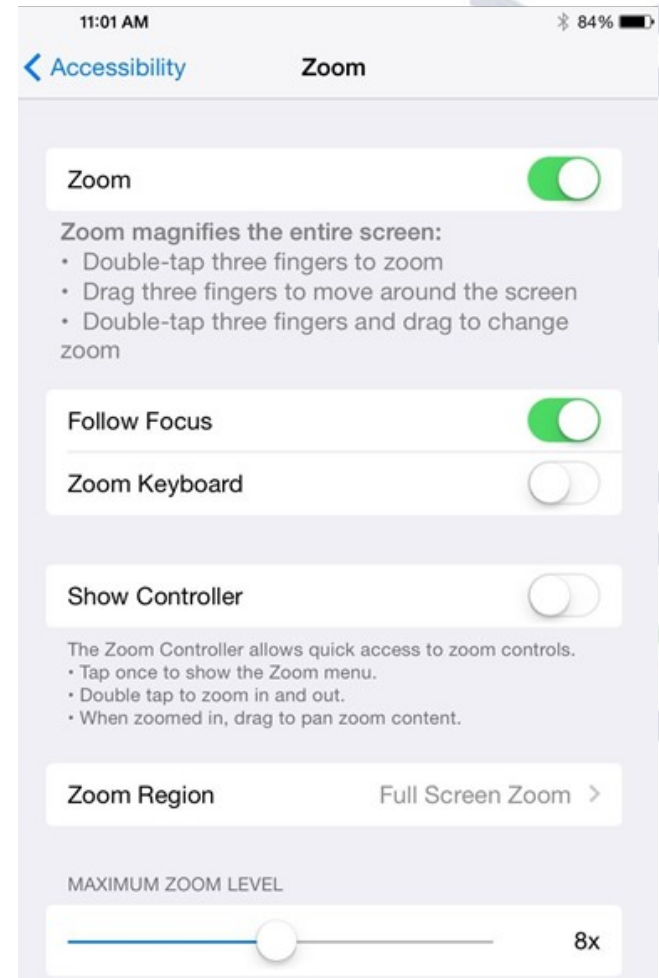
11:01 AM

84%

< Accessibility

Zoom

Zoom

Zoom magnifies the entire screen:
• Double-tap three fingers to zoom
• Drag three fingers to move around the screen
• Double-tap three fingers and drag to change zoom

Follow Focus

Zoom Keyboard

Show Controller

The Zoom Controller allows quick access to zoom controls.
• Tap once to show the Zoom menu.
• Double tap to zoom in and out.
• When zoomed in, drag to pan zoom content.

Zoom Region

Full Screen Zoom >

MAXIMUM ZOOM LEVEL

8x